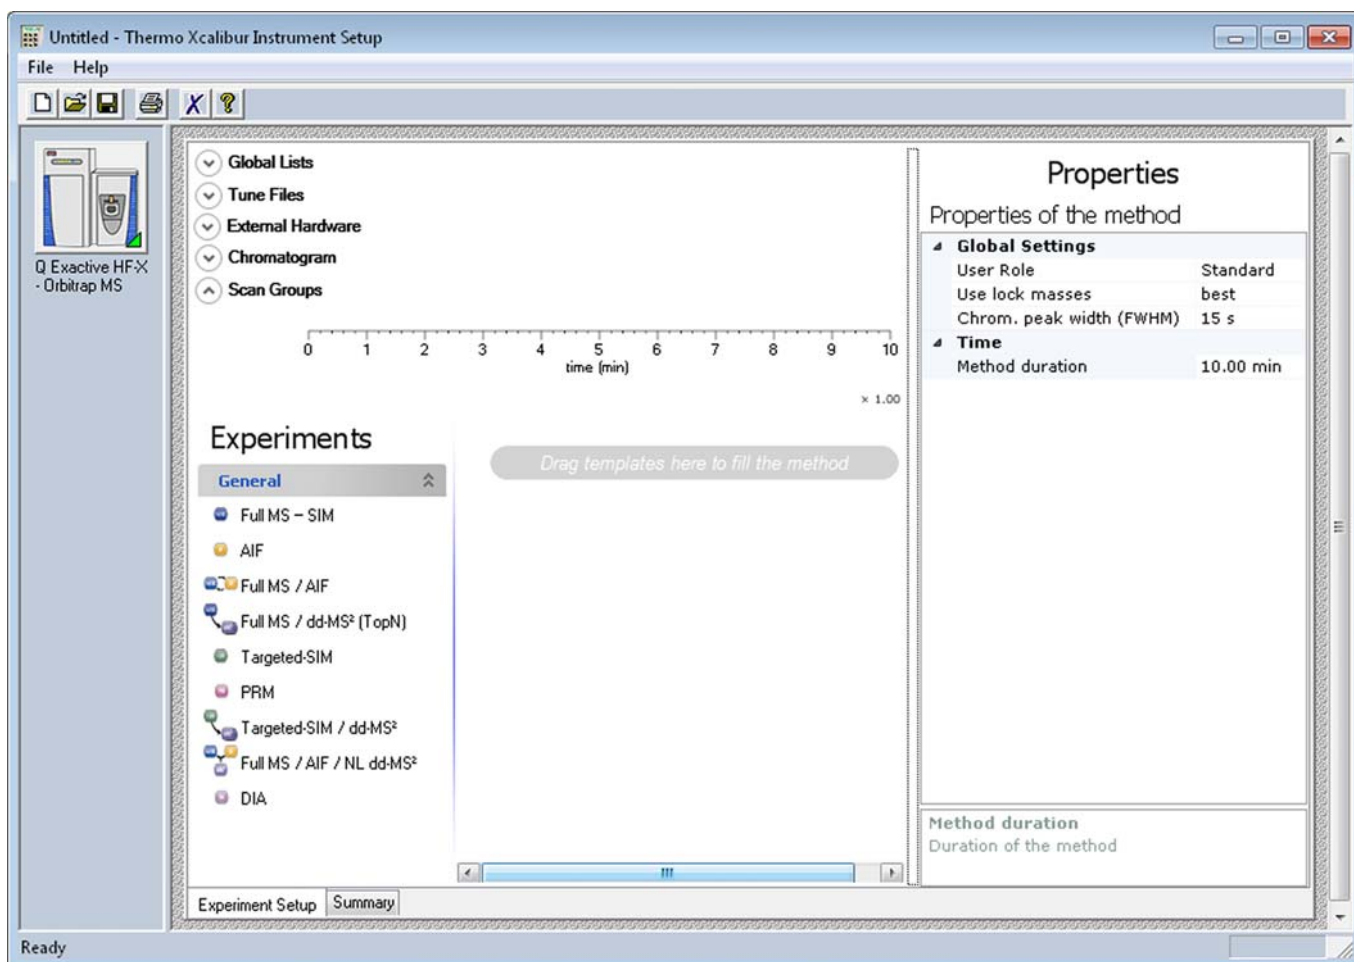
Untitled - Thermo Xcalibur Instrument Setup

File Help

Q Exactive HF-X - Orbitrap MS

Global Lists
Tune Files
External Hardware
Chromatogram
Scan Groups

0 1 2 3 4 5 6 7 8 9 10
time (min)

× 1.00

Experiments

General

Full MS – SIM
AIF
Full MS / AIF
Full MS / dd-MS² (TopN)
Targeted-SIM
PRM
Targeted-SIM / dd-MS²
Full MS / AIF / NL dd-MS²
DIA

Drag templates here to fill the method

Properties

Properties of the method

| Global Settings | |
|---|---|
| User Role | Standard |
| Use lock masses | best |
| Chrom. peak width (FWHM) | 15 s |
| Time | |
| Method duration | 10.00 min |

Method duration
Duration of the method

Experiment Setup Summary

Ready